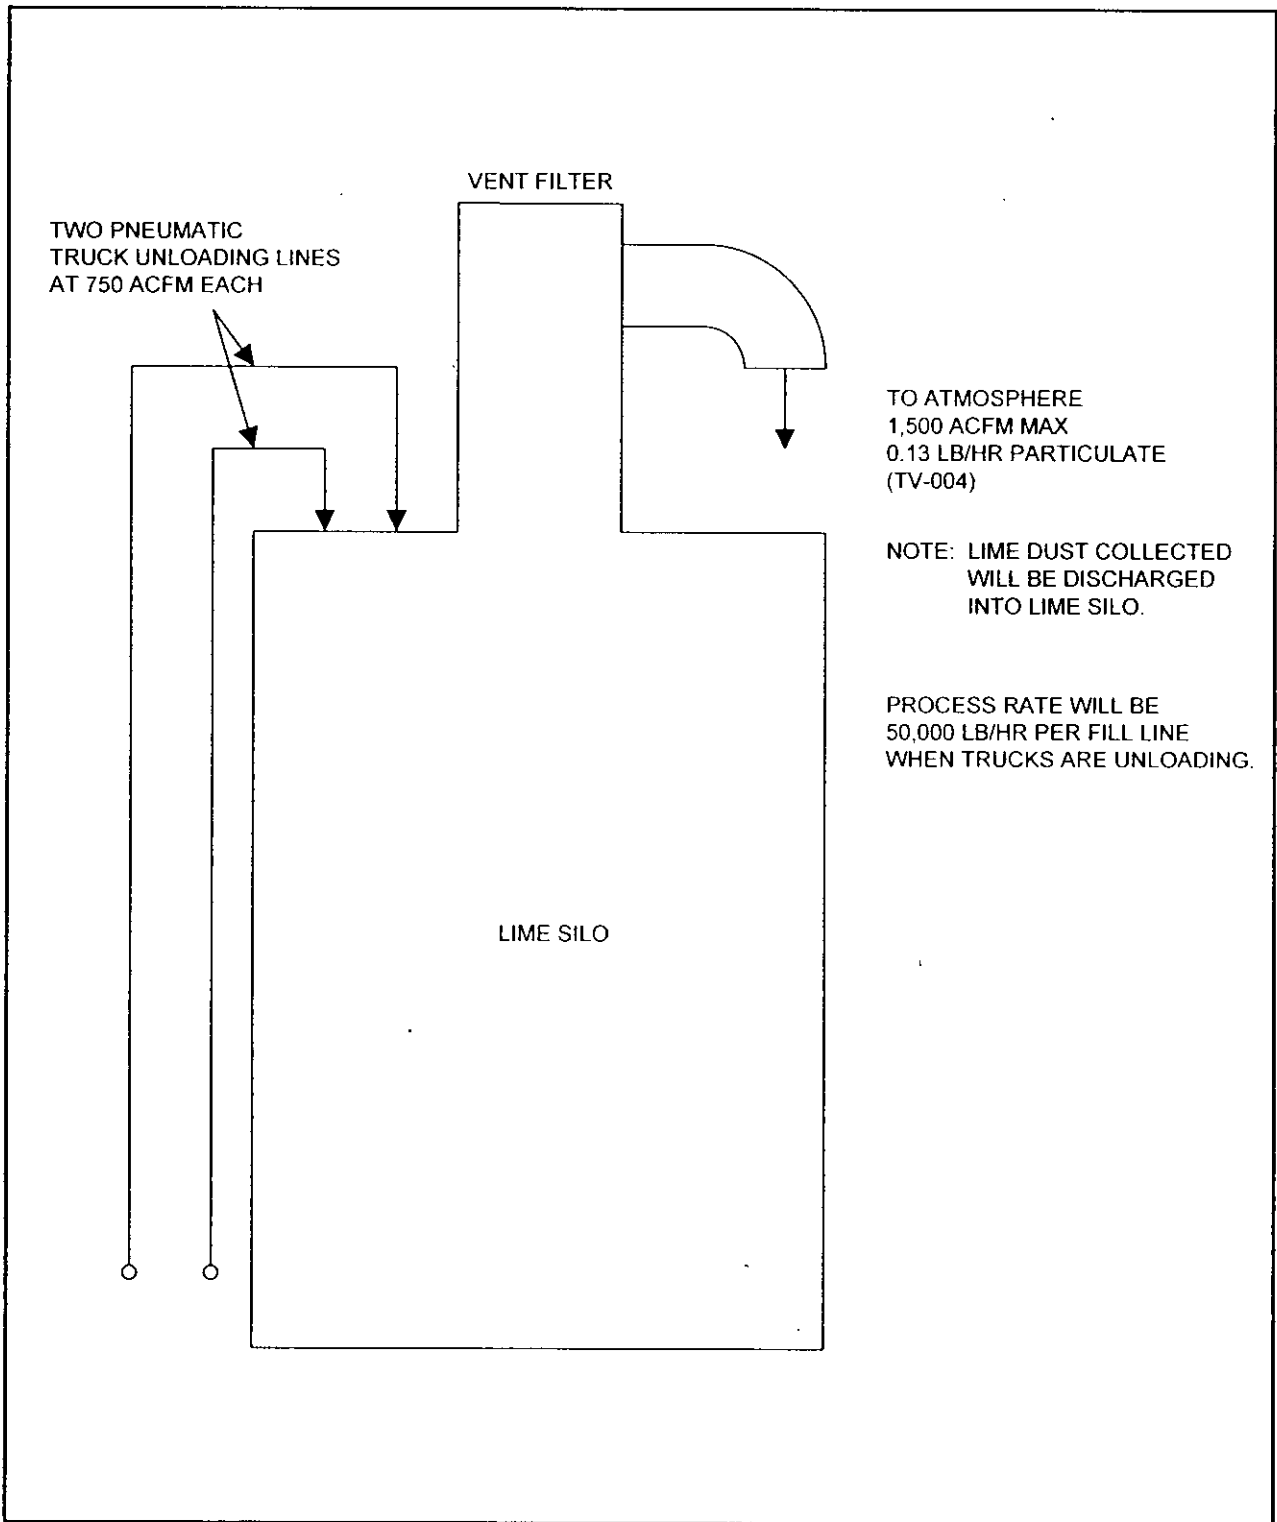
VENT FILTER

TWO PNEUMATIC
TRUCK UNLOADING LINES
AT 750 ACFM EACH

TO ATMOSPHERE
1,500 ACFM MAX
0.13 LB/HR PARTICULATE
(TV-004)

NOTE: LIME DUST COLLECTED
WILL BE DISCHARGED
INTO LIME SILO.

PROCESS RATE WILL BE
50,000 LB/HR PER FILL LINE
WHEN TRUCKS ARE UNLOADING.

LIME SILO